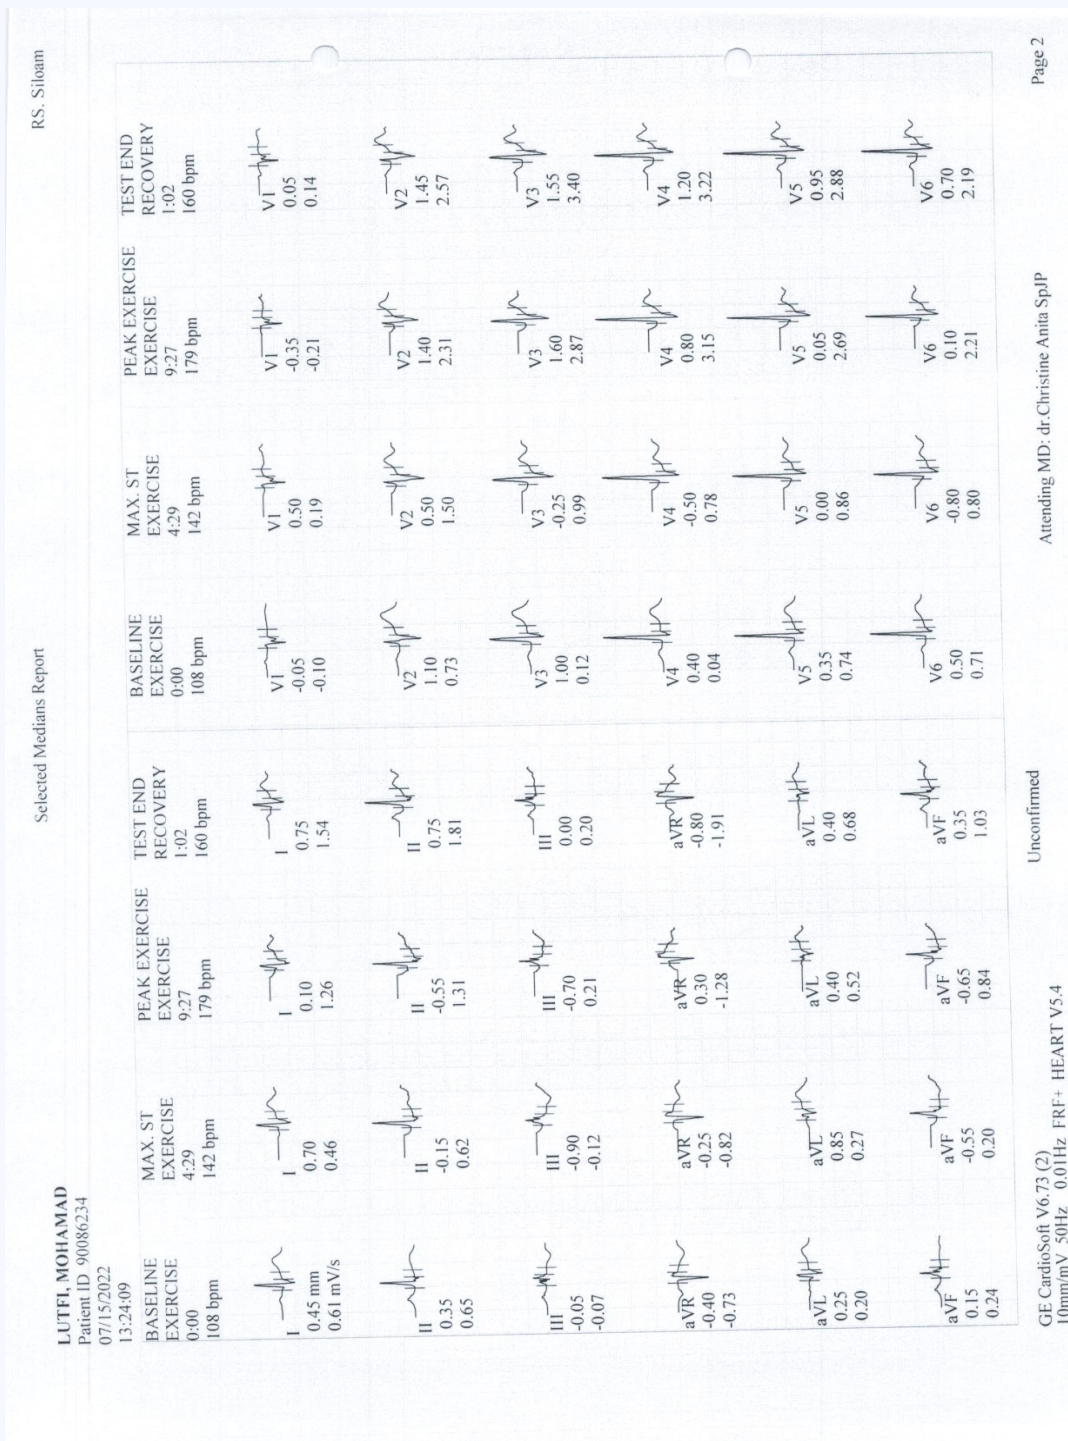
LUTFI, MOHAMAD
Patient ID 90086234
07/15/2022
13:24:09

Selected Medians Report

RS. Siloam

| BASELINE EXERCISE 0:00 108 bpm | MAX. ST EXERCISE 4:29 142 bpm | PEAK EXERCISE EXERCISE 9:27 179 bpm | TEST END RECOVERY 1:02 160 bpm | BASELINE EXERCISE 0:00 108 bpm | MAX. ST EXERCISE 4:29 142 bpm | PEAK EXERCISE EXERCISE 9:27 179 bpm | TEST END RECOVERY 1:02 160 bpm |
|---|---|---|---|---|---|---|---|
| I 0.45 mm 0.61 mV/s | I 0.70 0.46 | I 0.10 1.26 | I 0.75 1.54 | V1 -0.05 -0.10 | V1 0.50 0.19 | V1 -0.35 -0.21 | V1 0.05 0.14 |
| II 0.35 0.65 | II -0.15 0.62 | II -0.55 1.31 | II 0.75 1.81 | V2 1.10 0.73 | V2 0.50 1.50 | V2 1.40 2.31 | V2 1.45 2.57 |
| III -0.05 -0.07 | III -0.90 -0.12 | III -0.70 0.21 | III 0.00 0.20 | V3 1.00 0.12 | V3 -0.25 0.99 | V3 1.60 2.87 | V3 1.55 3.40 |
| aVR -0.40 -0.73 | aVR -0.25 -0.82 | aVR 0.30 -1.28 | aVR -0.80 -1.91 | V4 0.40 0.04 | V4 -0.50 0.78 | V4 0.80 3.15 | V4 1.20 3.22 |
| aVL 0.25 0.20 | aVL 0.85 0.27 | aVL 0.40 0.52 | aVL 0.40 0.68 | V5 0.35 0.74 | V5 0.00 0.86 | V5 0.05 2.69 | V5 0.95 2.88 |
| aVF 0.15 0.24 | aVF -0.55 0.20 | aVF -0.65 0.84 | aVF 0.35 1.03 | V6 0.50 0.71 | V6 -0.80 0.80 | V6 0.10 2.21 | V6 0.70 2.19 |

GE CardioSoft V6.73 (2)
10mm/mV 50Hz 0.01Hz FRF+ HEART V5.4

Unconfirmed

Attending MD: dr.Christine Anita SpJP

Page 2